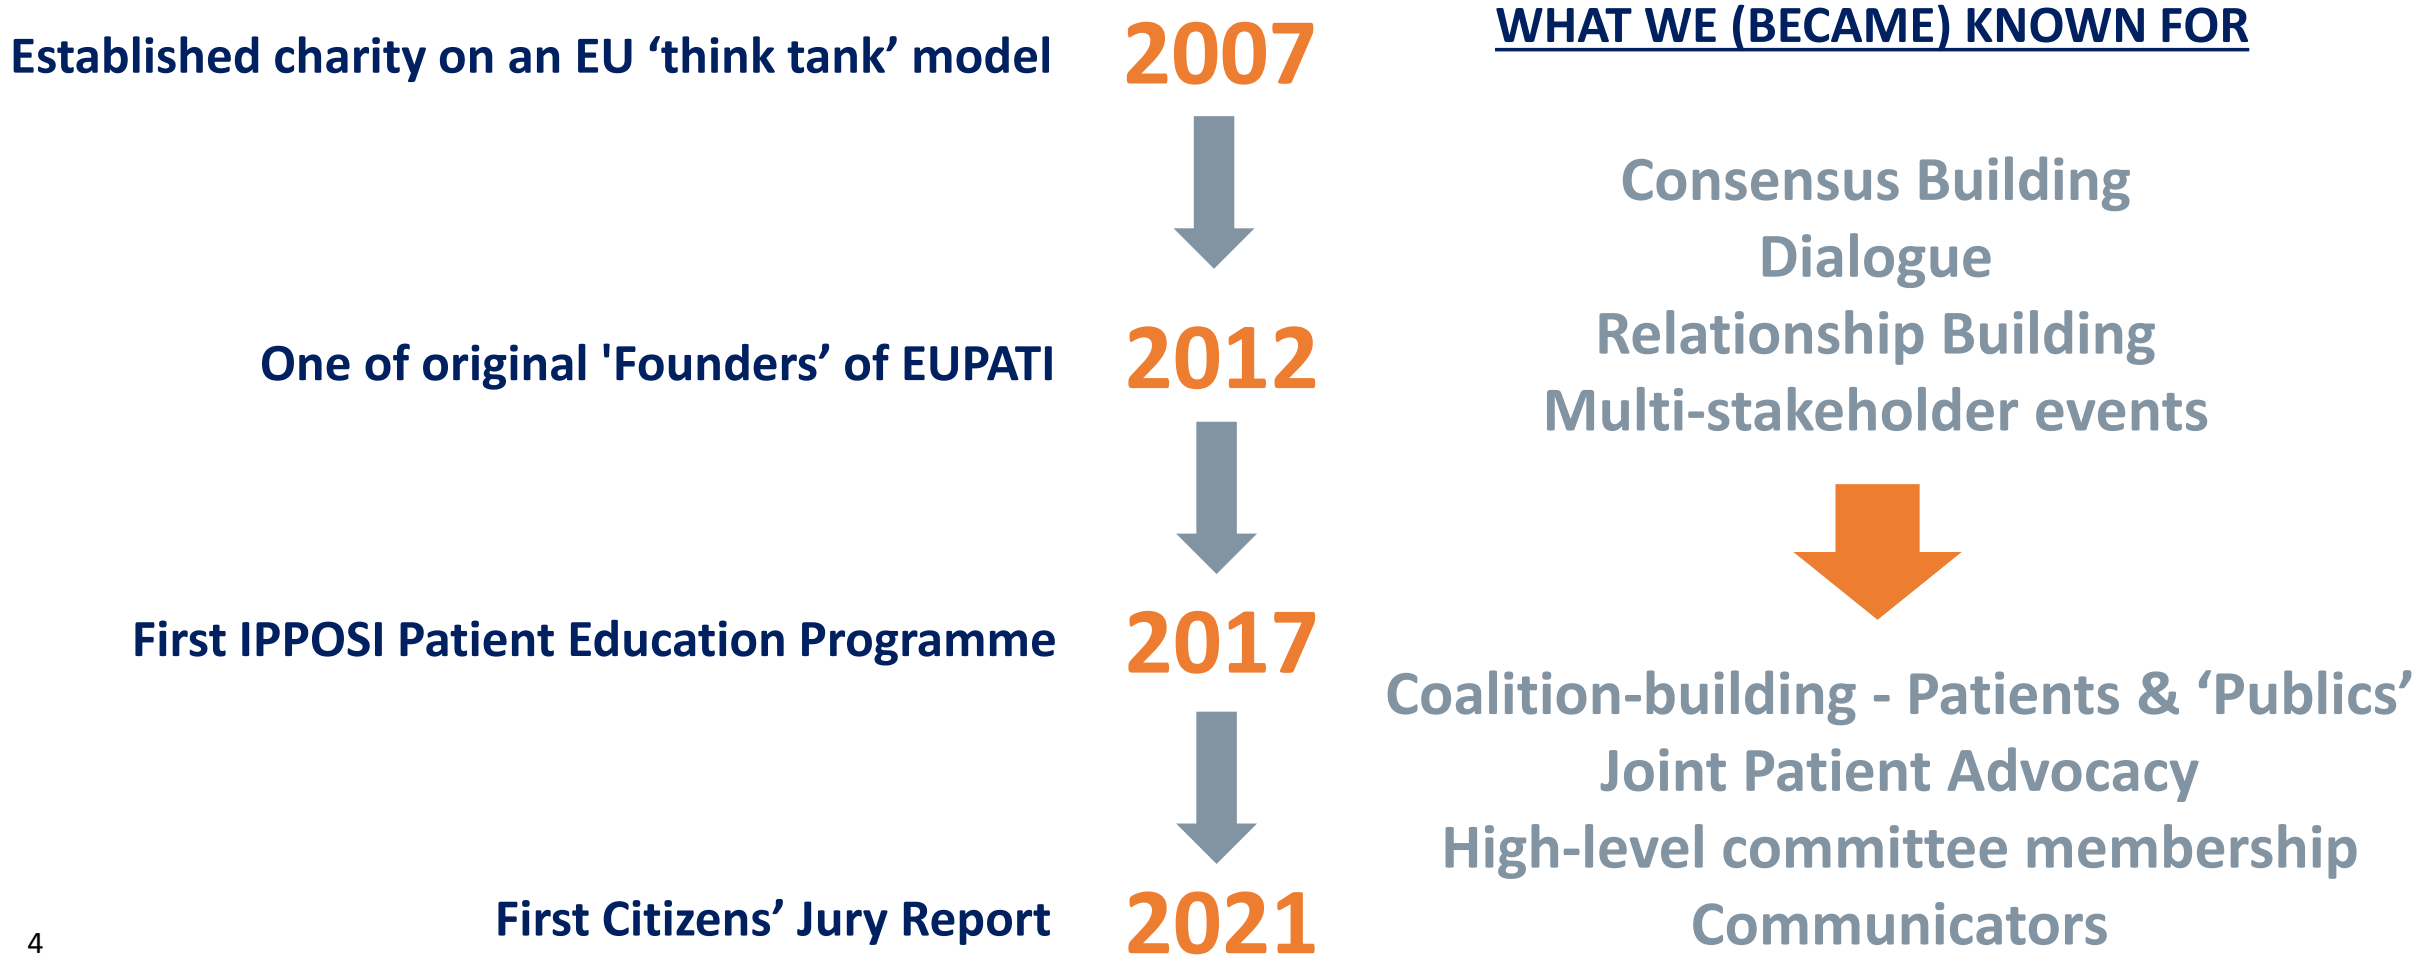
Established charity on an EU ‘think tank’ model 2007

One of original 'Founders’ of EUPATI 2012

First IPPOSI Patient Education Programme 2017

First Citizens’ Jury Report 2021

WHAT WE (BECAME) KNOWN FOR

Consensus Building
Dialogue
Relationship Building
Multi-stakeholder events

Coalition-building - Patients & ‘Publics’
Joint Patient Advocacy
High-level committee membership
Communicators

4